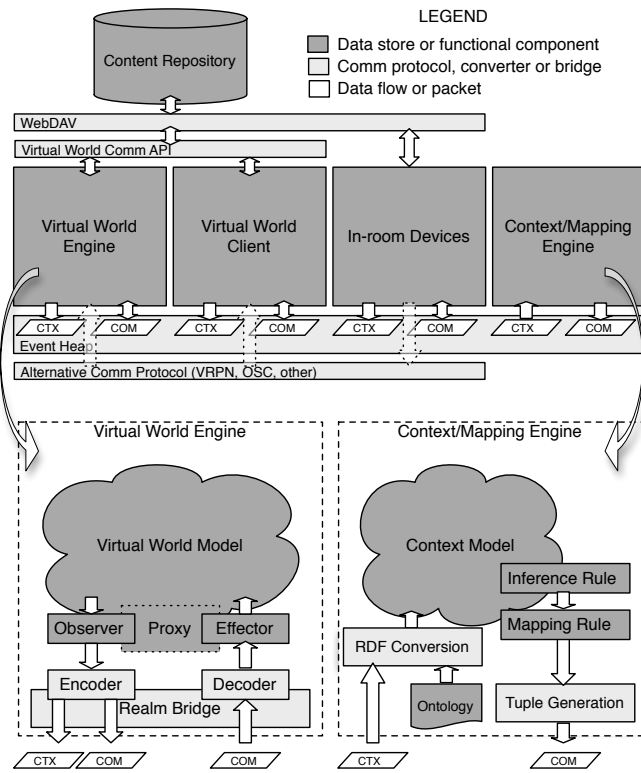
Content Repository

LEGEND
Data store or functional component
Comm protocol, converter or bridge
Data flow or packet

WebDAV
Virtual World Comm API

Virtual World Engine
Virtual World Client
In-room Devices
Context/Mapping Engine

CTX
COM
CTX
COM
CTX
COM
CTX
COM

Event Heap
Alternative Comm Protocol (VRPN, OSC, other)

Virtual World Engine
Virtual World Model
Observer
Proxy
Effector
Encoder
Decoder
Realm Bridge
CTX
COM
COM

Context/Mapping Engine
Context Model
Inference Rule
Mapping Rule
RDF Conversion
Ontology
Tuple Generation
CTX
COM